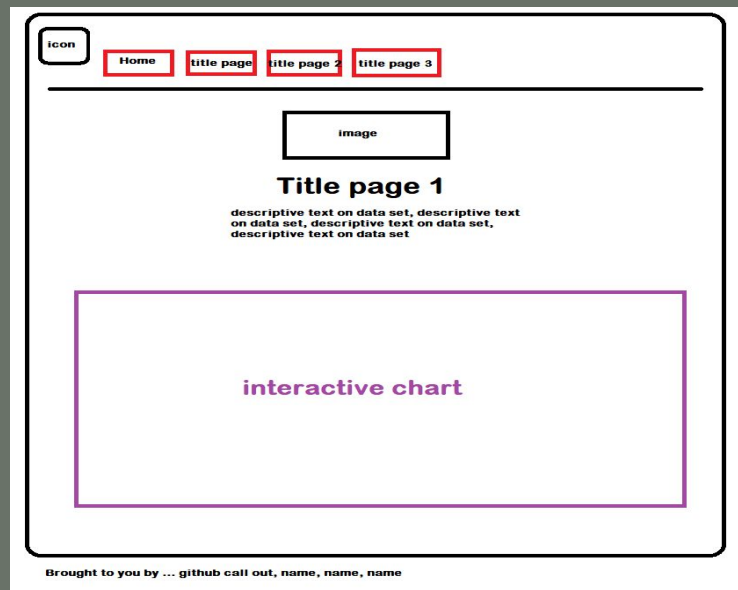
icon

Home

title page

title page 2

title page 3

image

Title page 1

descriptive text on data set, descriptive text on data set, descriptive text on data set, descriptive text on data set

interactive chart

Brought to you by ... github call out, name, name, name